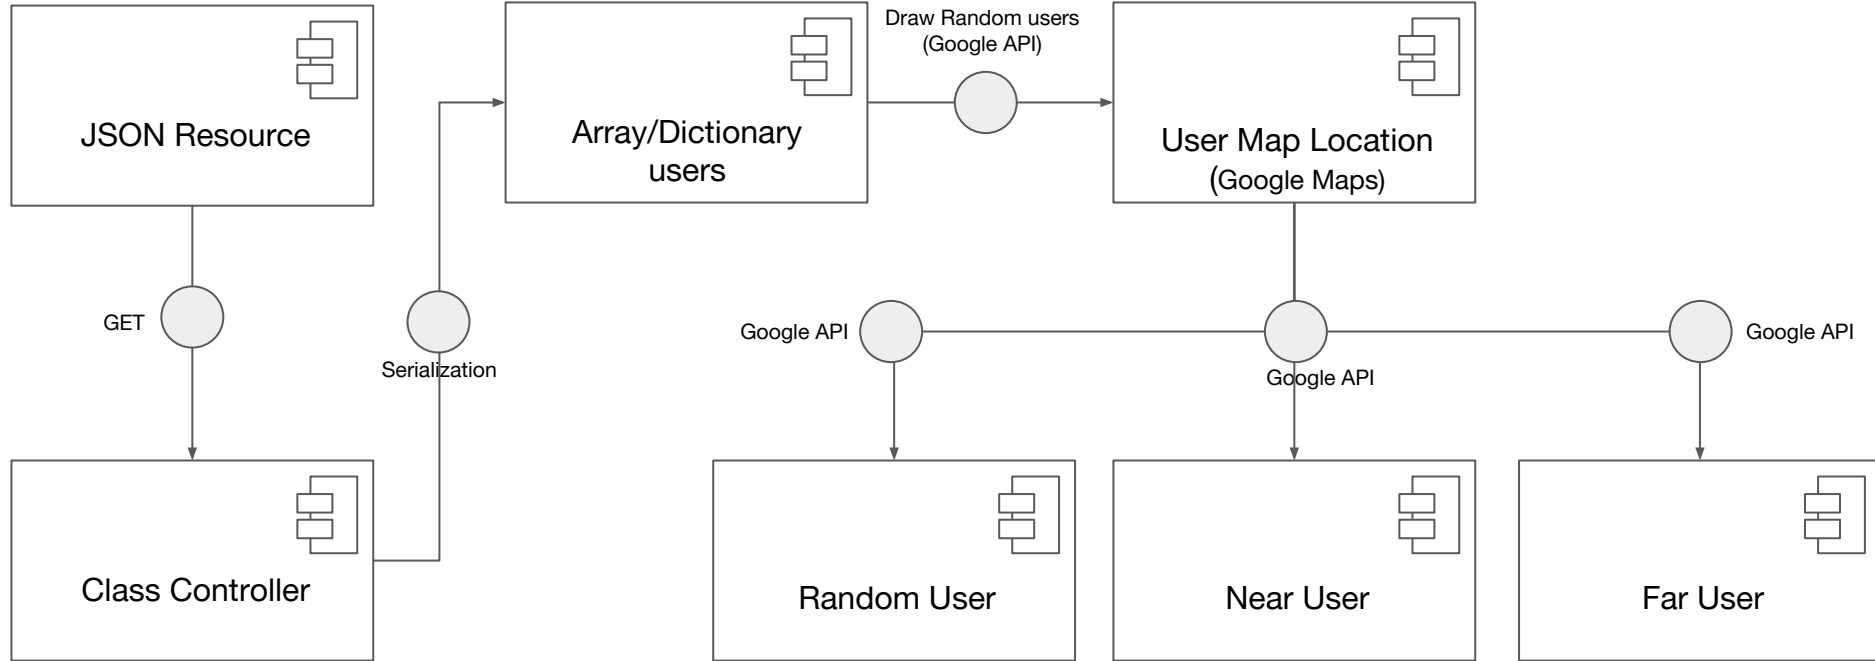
JSON Resource

GET

Class Controller

Serialization

Array/Dictionary users

Draw Random users (Google API)

User Map Location (Google Maps)

Google API

Google API

Google API

Random User

Near User

Far User